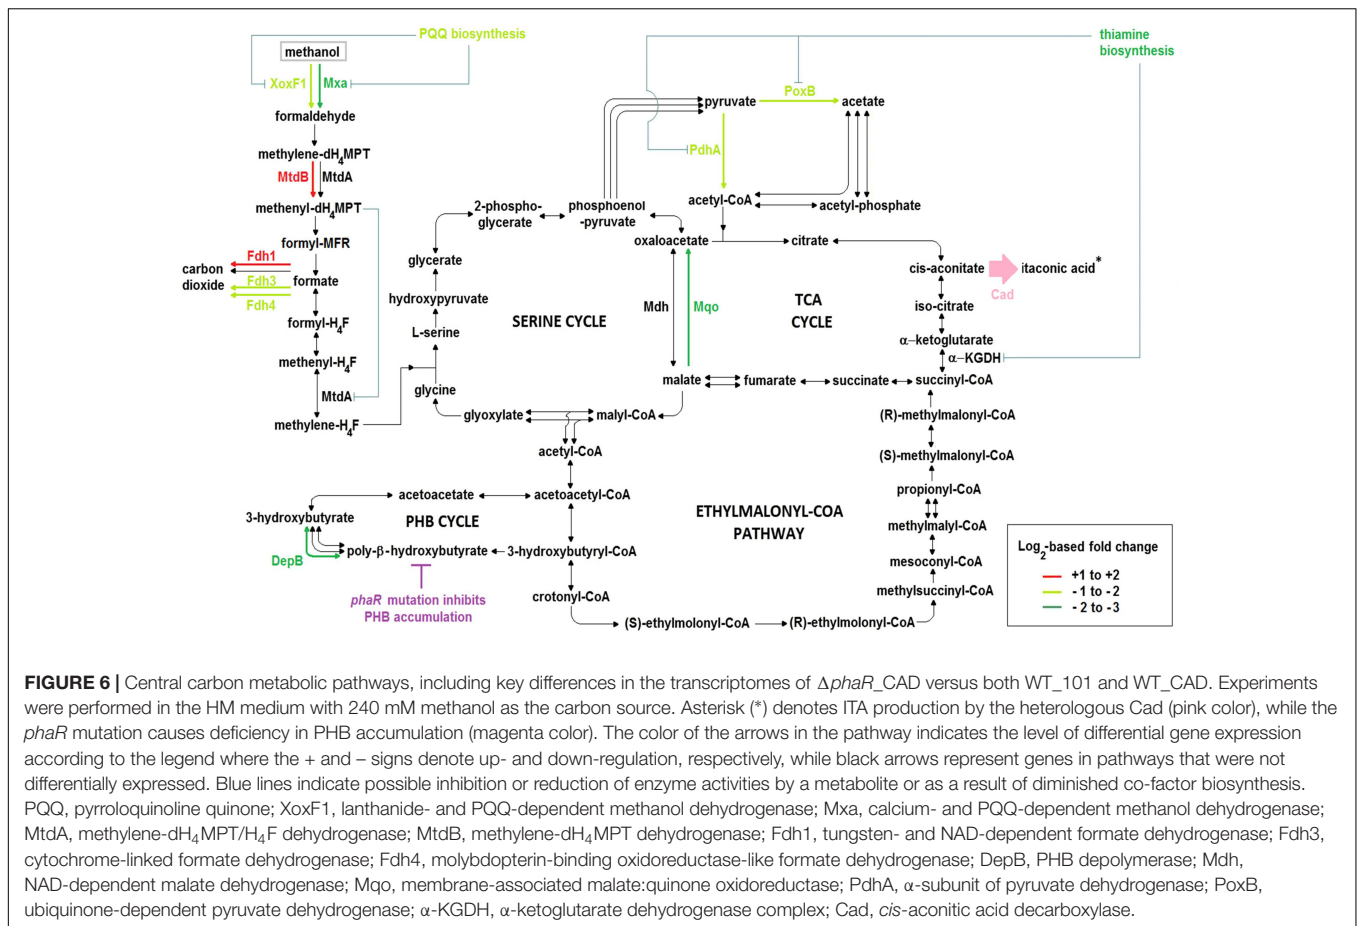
PQQ biosynthesis

methanol

XoxF1 Mxa

formaldehyde

methylene-dH$_4$MPT

MtdB MtdA

methenyl-dH$_4$MPT

formyl-MFR

Fdh1

carbon dioxide

Fdh3 formate

Fdh4

formyl-H$_4$F

methenyl-H$_4$F

MtdA

methylene-H$_4$F

thiamine biosynthesis

PoxB

pyruvate acetate

PdhA

acetyl-CoA acetyl-phosphate

2-phospho-glycerate phosphoenol -pyruvate

oxaloacetate citrate

glycerate

cis-aconitate itaconic acid*

Cad

hydroxypyruvate

Mdh Mqo TCA CYCLE

iso-citrate

SERINE CYCLE

L-serine

α–ketoglutarate

α–KGDH

glycine

malate fumarate succinate succinyl-CoA

glyoxylate malyl-CoA

(R)-methylmalonyl-CoA

acetyl-CoA

(S)-methylmalonyl-CoA

acetoacetate acetoacetyl-CoA

propionyl-CoA

3-hydroxybutyrate PHB CYCLE

ETHYLMALONYL-COA PATHWAY

methylmalyl-CoA

DepB poly-β-hydroxybutyrate 3-hydroxybutyryl-CoA

Log$_2$-based fold change
+1 to +2
- 1 to - 2
- 2 to -3

mesoconyl-CoA

phaR mutation inhibits PHB accumulation

crotonyl-CoA

methylsuccinyl-CoA

(S)-ethylmolonyl-CoA (R)-ethylmolonyl-CoA

**FIGURE 6 |** Central carbon metabolic pathways, including key differences in the transcriptomes of Δ*phaR*_CAD versus both WT_101 and WT_CAD. Experiments were performed in the HM medium with 240 mM methanol as the carbon source. Asterisk (*) denotes ITA production by the heterologous Cad (pink color), while the *phaR* mutation causes deficiency in PHB accumulation (magenta color). The color of the arrows in the pathway indicates the level of differential gene expression according to the legend where the + and – signs denote up- and down-regulation, respectively, while black arrows represent genes in pathways that were not differentially expressed. Blue lines indicate possible inhibition or reduction of enzyme activities by a metabolite or as a result of diminished co-factor biosynthesis. PQQ, pyrroloquinoline quinone; XoxF1, lanthanide- and PQQ-dependent methanol dehydrogenase; Mxa, calcium- and PQQ-dependent methanol dehydrogenase; MtdA, methylene-dH$_4$MPT/H$_4$F dehydrogenase; MtdB, methylene-dH$_4$MPT dehydrogenase; Fdh1, tungsten- and NAD-dependent formate dehydrogenase; Fdh3, cytochrome-linked formate dehydrogenase; Fdh4, molybdopterin-binding oxidoreductase-like formate dehydrogenase; DepB, PHB depolymerase; Mdh, NAD-dependent malate dehydrogenase; Mqo, membrane-associated malate:quinone oxidoreductase; PdhA, α-subunit of pyruvate dehydrogenase; PoxB, ubiquinone-dependent pyruvate dehydrogenase; α-KGDH, α-ketoglutarate dehydrogenase complex; Cad, *cis*-aconitic acid decarboxylase.